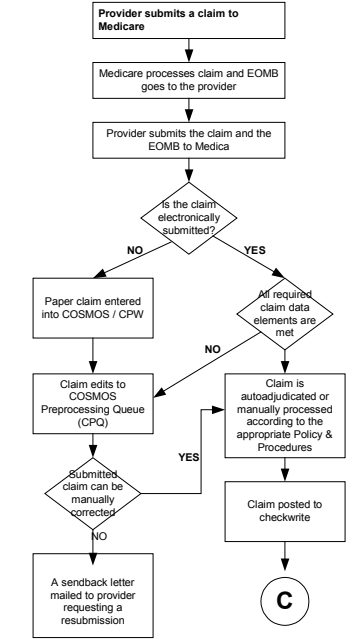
Provider submits a claim to Medicare

Medicare processes claim and EOMB goes to the provider

Provider submits the claim and the EOMB to Medica

Is the claim electronically submitted?

NO

YES

Paper claim entered into COSMOS / CPW

All required claim data elements are met

NO

Claim edits to COSMOS Preprocessing Queue (CPQ)

YES

Claim is autoadjudicated or manually processed according to the appropriate Policy & Procedures

Submitted claim can be manually corrected

NO

Claim posted to checkwrite

A sendback letter mailed to provider requesting a resubmission

C